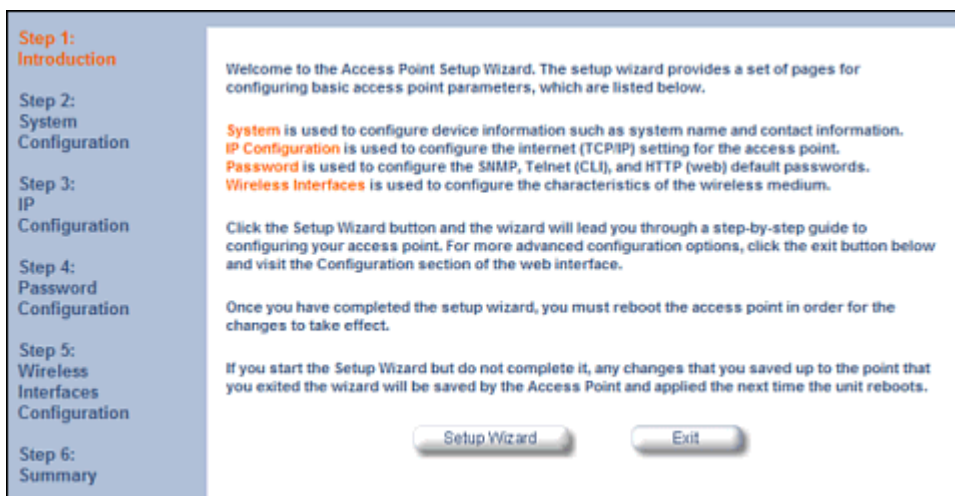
Step 1:
Introduction

Step 2:
System
Configuration

Step 3:
IP
Configuration

Step 4:
Password
Configuration

Step 5:
Wireless
Interfaces
Configuration

Step 6:
Summary

Welcome to the Access Point Setup Wizard. The setup wizard provides a set of pages for configuring basic access point parameters, which are listed below.

System is used to configure device information such as system name and contact information.
IP Configuration is used to configure the internet (TCP/IP) setting for the access point.
Password is used to configure the SNMP, Telnet (CLI), and HTTP (web) default passwords.
Wireless Interfaces is used to configure the characteristics of the wireless medium.

Click the Setup Wizard button and the wizard will lead you through a step-by-step guide to configuring your access point. For more advanced configuration options, click the exit button below and visit the Configuration section of the web interface.

Once you have completed the setup wizard, you must reboot the access point in order for the changes to take effect.

If you start the Setup Wizard but do not complete it, any changes that you saved up to the point that you exited the wizard will be saved by the Access Point and applied the next time the unit reboots.

Setup Wizard
Exit